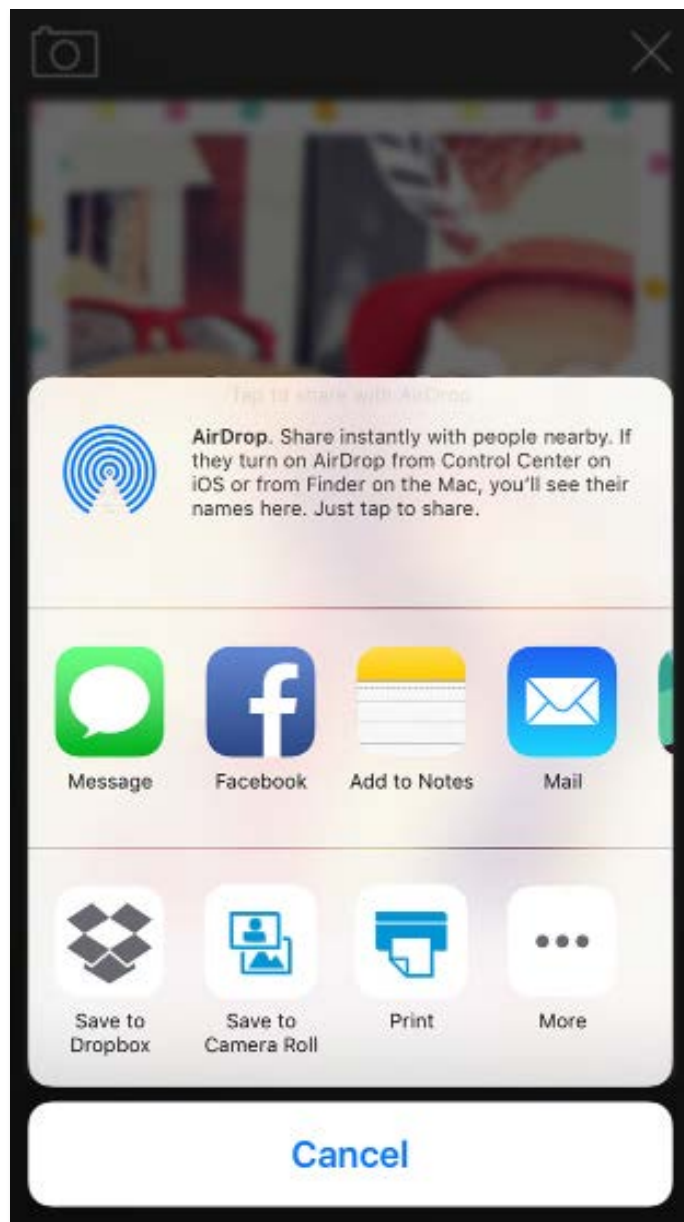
Tap to share with AirDrop

AirDrop. Share instantly with people nearby. If they turn on AirDrop from Control Center on iOS or from Finder on the Mac, you'll see their names here. Just tap to share.

Message
Facebook
Add to Notes
Mail

Save to Dropbox
Save to Camera Roll
Print
More

Cancel